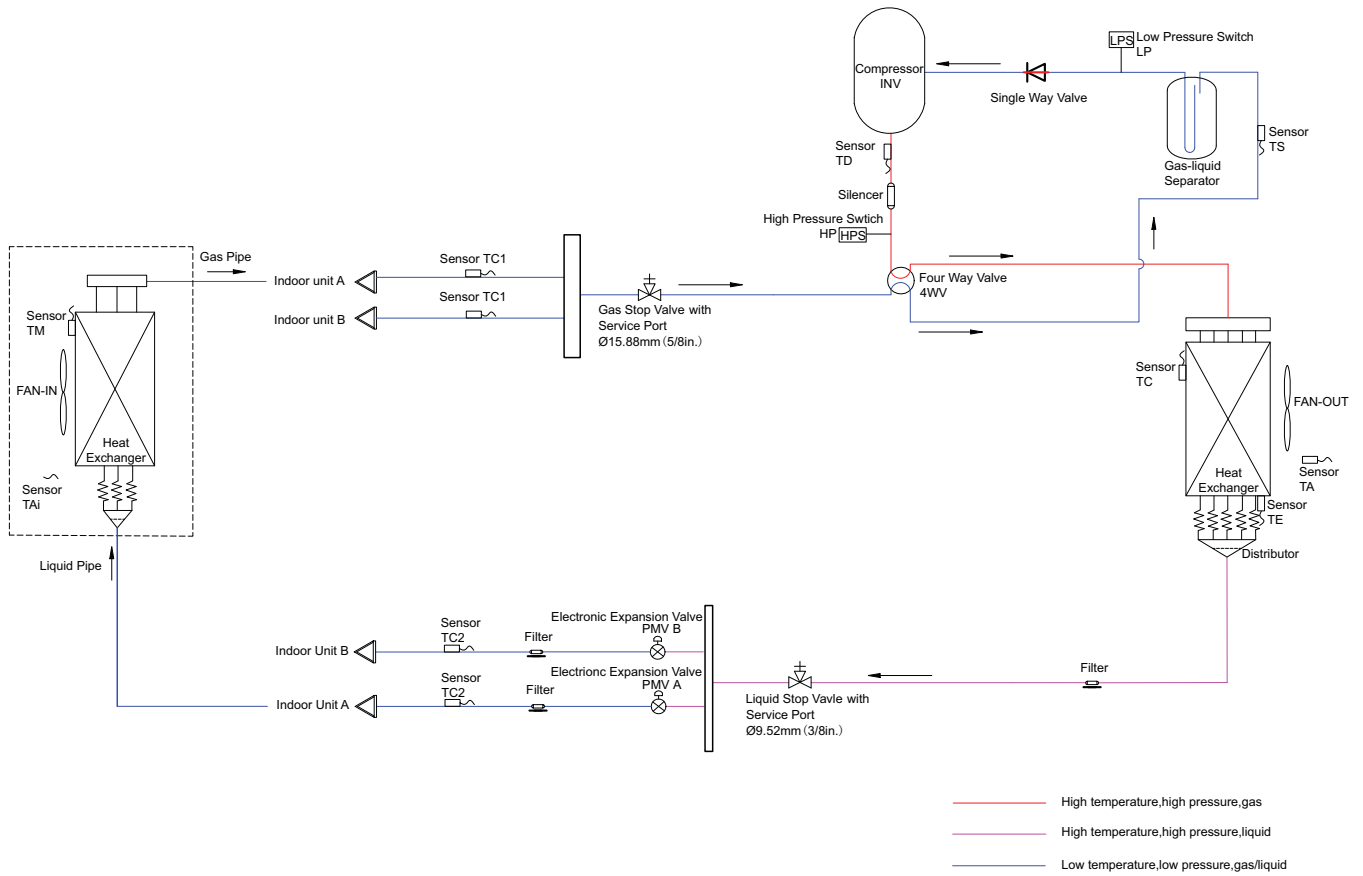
Compressor
INV

Single Way Valve

LPS Low Pressure Switch
LP

Sensor
TS

Gas-liquid
Separator

Sensor
TD

Silencer

High Pressure Swtich
HP HPS

Four Way Valve
4WV

Gas Pipe

Indoor unit A

Indoor unit B

Sensor TC1

Sensor TC1

Gas Stop Valve with
Service Port
Ø15.88mm (5/8in.)

Sensor
TM

FAN-IN

Heat
Exchanger

Sensor
TAi

Sensor
TC

FAN-OUT

Sensor
TA

Heat
Exchanger

Sensor
TE

Distributor

Liquid Pipe

Indoor Unit B

Sensor
TC2

Filter

Electronic Expansion Valve
PMV B

Electrionc Expansion Valve
PMV A

Indoor Unit A

Sensor
TC2

Filter

Filter

Liquid Stop Vavle with
Service Port
Ø9.52mm (3/8in.)

High temperature,high pressure,gas

High temperature,high pressure,liquid

Low temperature,low pressure,gas/liquid